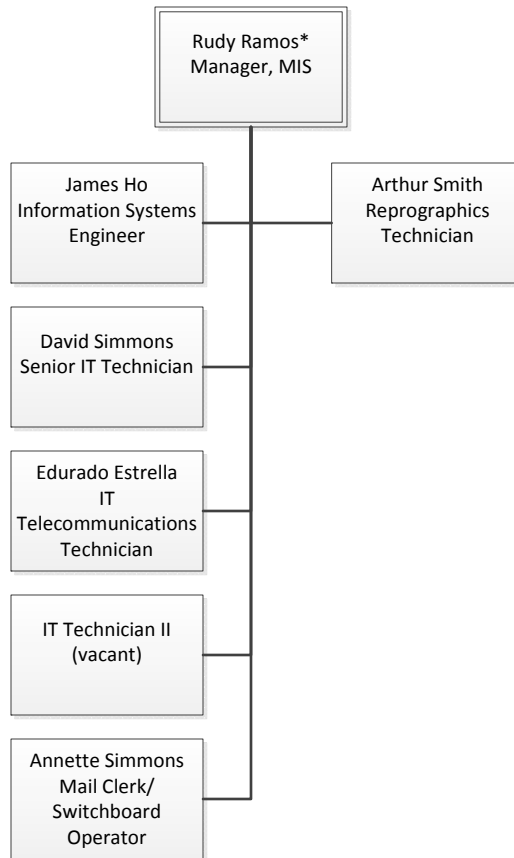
Rudy Ramos*
Manager, MIS

James Ho
Information Systems
Engineer

Arthur Smith
Reprographics
Technician

David Simmons
Senior IT Technician

Edurado Estrella
IT
Telecommunications
Technician

IT Technician II
(vacant)

Annette Simmons
Mail Clerk/
Switchboard
Operator